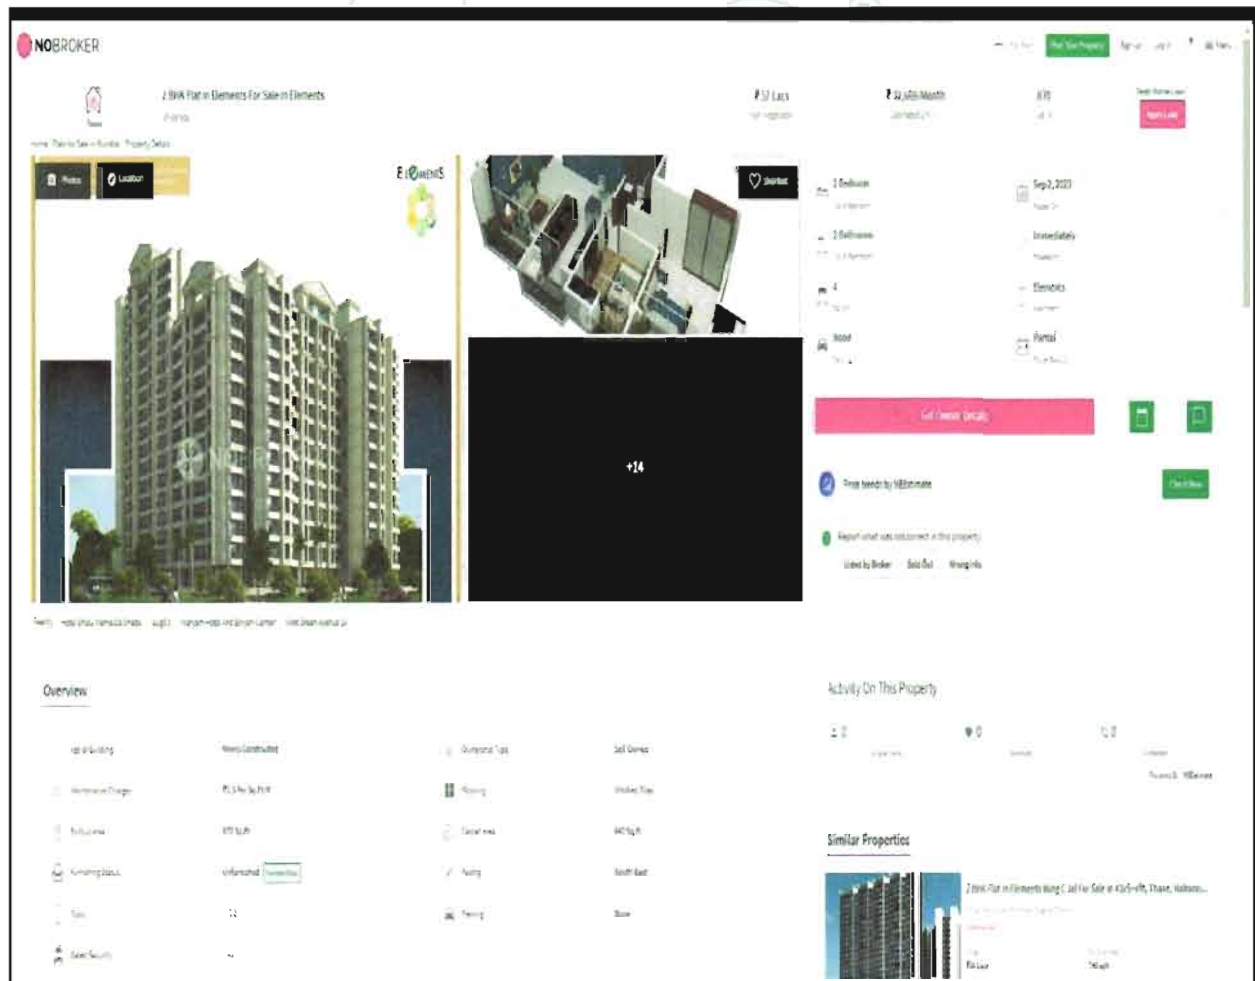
NOBROKER

Post Your Property

2 BHK Flat in Elements For Sale in Elements

₹ 57 Lacs

₹ 32,486/Month

870

Photos

Location

Shortlist

ELEMENTS

+14

2 Bedroom

Sep 2, 2023

2 Bathroom

Immediately

4

Elements

None

Partial

Get Owner Details

Price trends by NBEstimate

Check Now

Report what was not correct in this property

Listed by Broker

Sold Out

Wrong Info

Overview

Activity On This Property

0

0

0

Age of Building

Newly Constructed

Ownership Type

Self Owned

Maintenance Charges

Flooring

Vitrified Tiles

870 Sq.ft

Carpet Area

Furnishing Status

Unfurnished

Facing

South East

Parking

Similar Properties

2 BHK Flat in Elements Wing C Jail For Sale in Kolshet, Thane, Balkum...